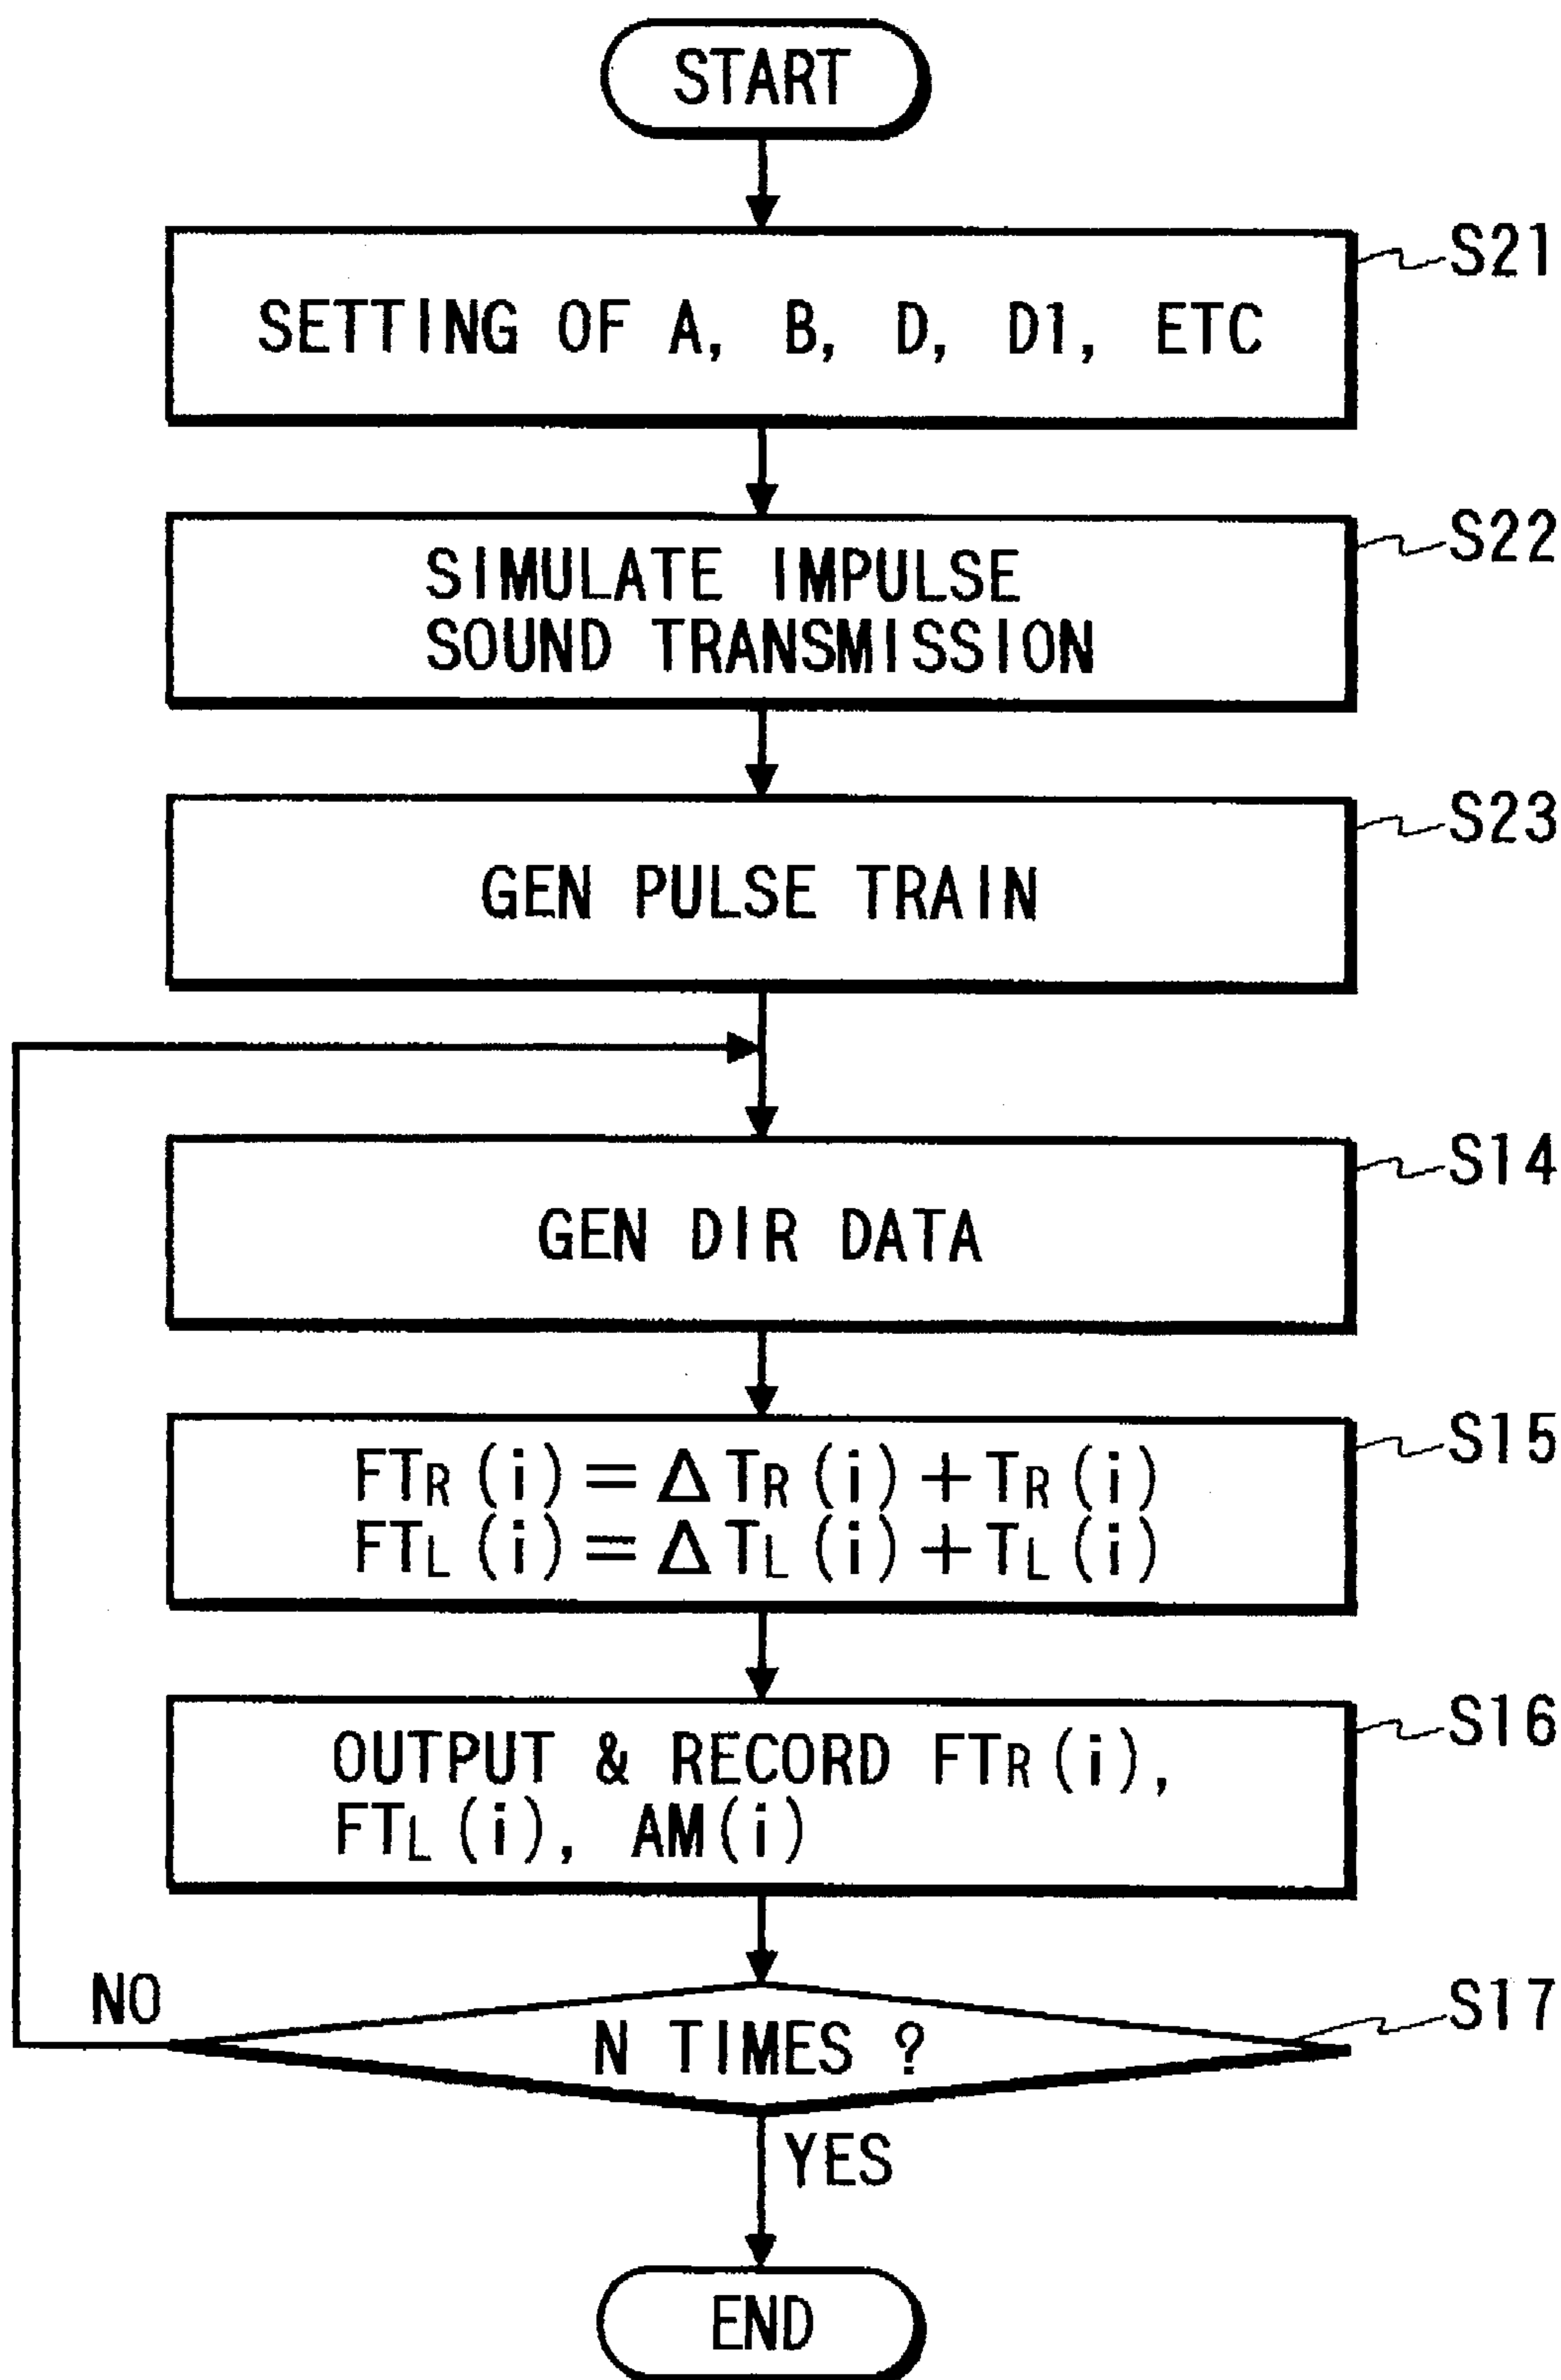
START

S21
SETTING OF A, B, D, D1, ETC

S22
SIMULATE IMPULSE SOUND TRANSMISSION

S23
GEN PULSE TRAIN

S14
GEN DIR DATA

S15
$FT_R(i) = \Delta T_R(i) + T_R(i)$
$FT_L(i) = \Delta T_L(i) + T_L(i)$

S16
OUTPUT & RECORD $FT_R(i)$, $FT_L(i)$, AM(i)

S17
NO
N TIMES ?
YES

END